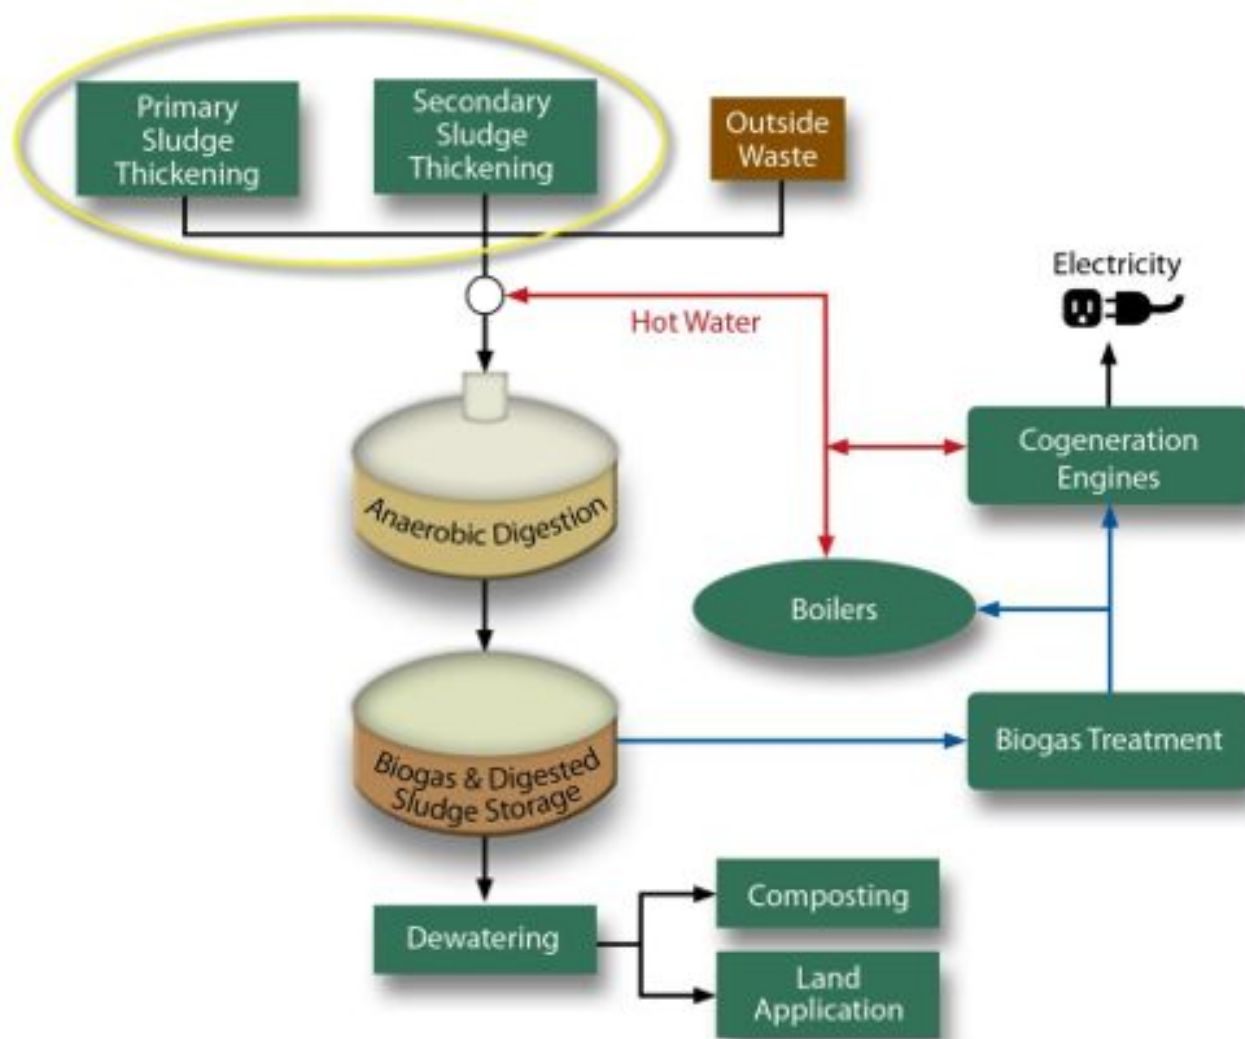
Primary Sludge Thickening

Secondary Sludge Thickening

Outside Waste

Electricity

Hot Water

Cogeneration Engines

Anaerobic Digestion

Boilers

Biogas & Digested Sludge Storage

Biogas Treatment

Dewatering

Composting

Land Application